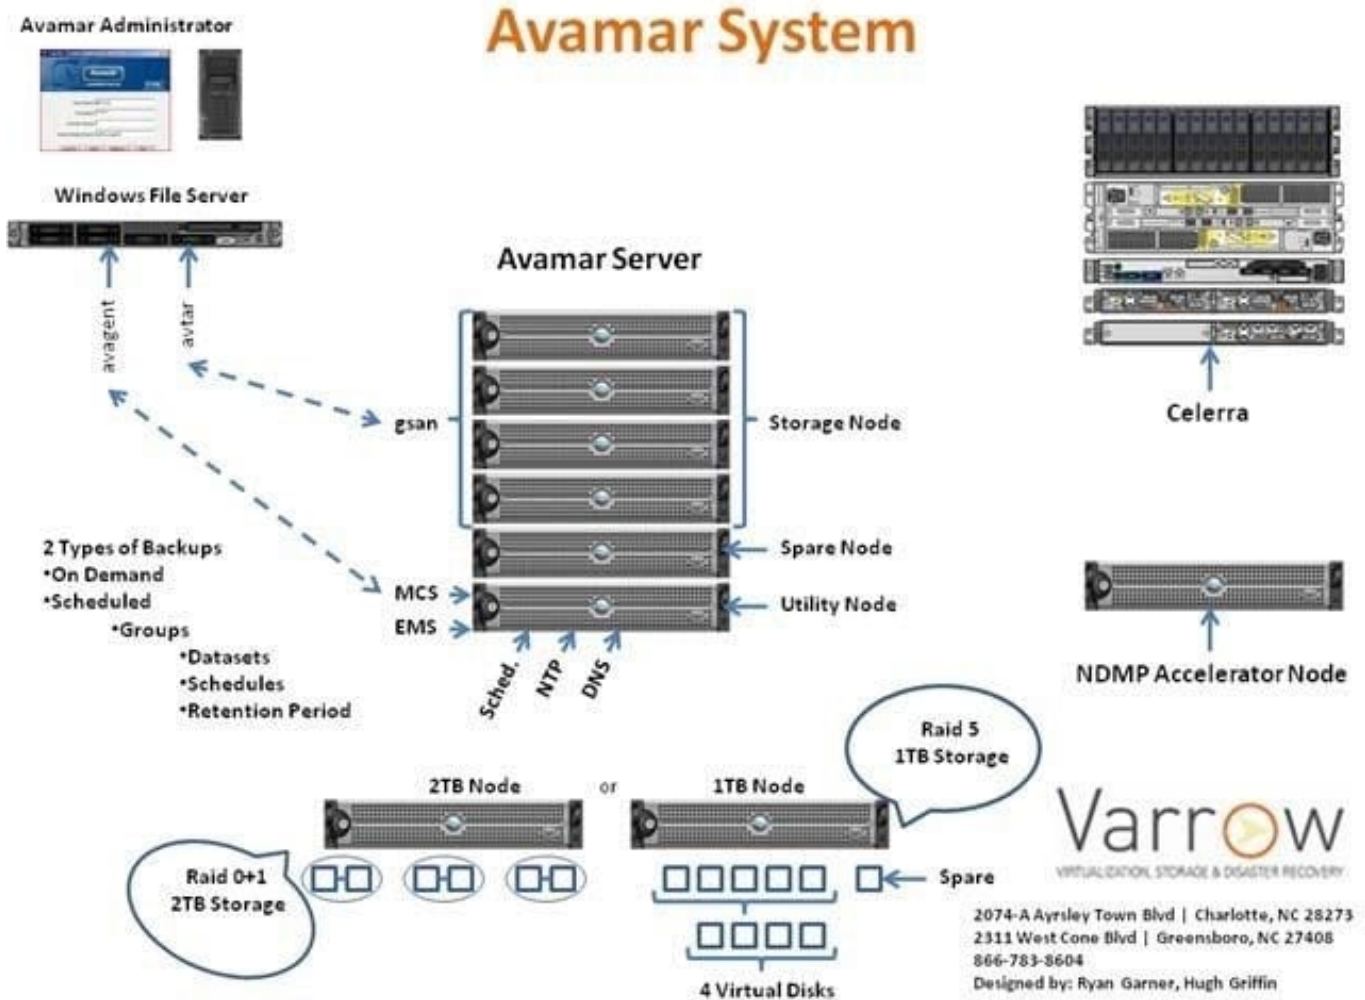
Avamar System

Avamar Administrator

Windows File Server

avagent

avtar

Avamar Server

gsan

Storage Node

Spare Node

MCS

EMS

Utility Node

Sched.

NTP

DNS

Celerra

NDMP Accelerator Node

2 Types of Backups
•On Demand
•Scheduled
•Groups
•Datasets
•Schedules
•Retention Period

Raid 5
1TB Storage

2TB Node

or

1TB Node

Raid 0+1
2TB Storage

Spare

4 Virtual Disks

Varrow
VIRTUALIZATION, STORAGE & DISASTER RECOVERY

2074-A Ayrsley Town Blvd | Charlotte, NC 28273
2311 West Cone Blvd | Greensboro, NC 27408
866-783-8604
Designed by: Ryan Garner, Hugh Griffin